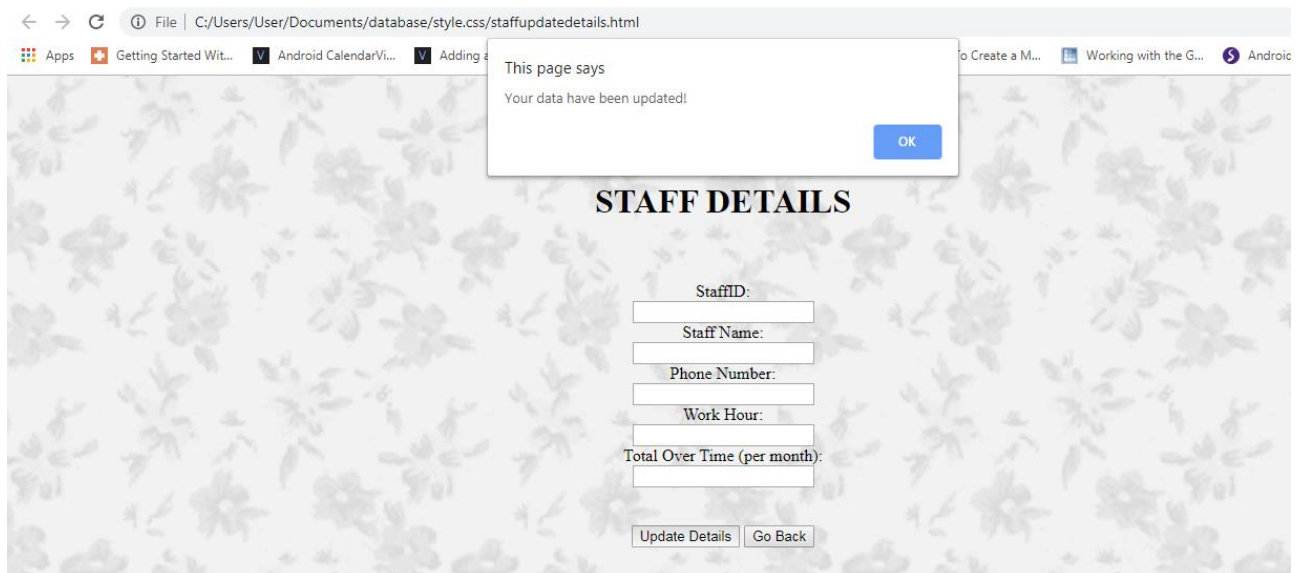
File | C:/Users/User/Documents/database/style.css/staffupdatedetails.html

Apps Getting Started Wit... Android CalendarVi... Adding a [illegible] o Create a M... Working with the G... Androic

This page says
Your data have been updated!
OK

STAFF DETAILS

StaffID:

Staff Name:

Phone Number:

Work Hour:

Total Over Time (per month):

Update Details Go Back